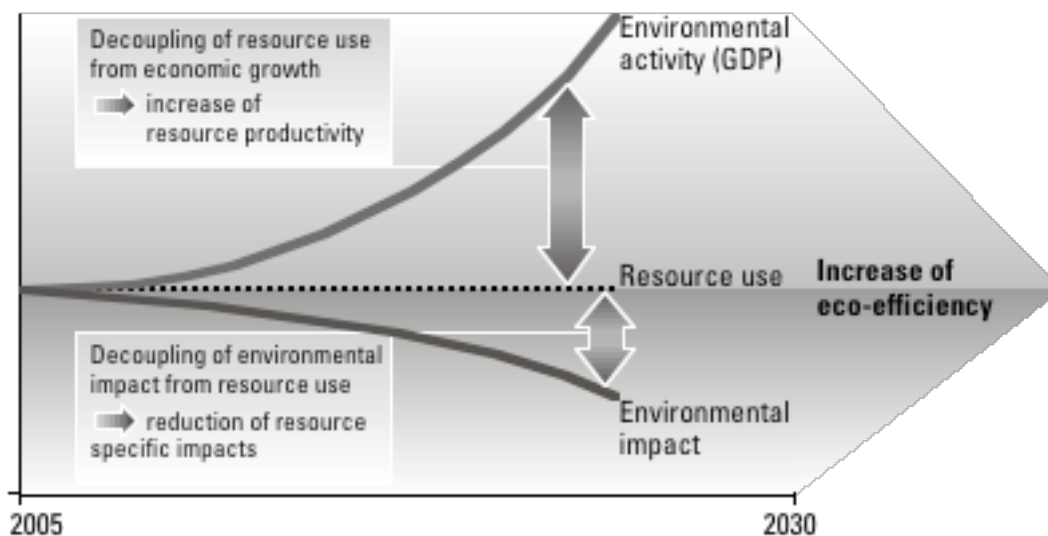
Decoupling of resource use from economic growth

increase of resource productivity

Environmental activity (GDP)

Resource use

Increase of eco-efficiency

Decoupling of environmental impact from resource use

reduction of resource specific impacts

Environmental impact

2005

2030